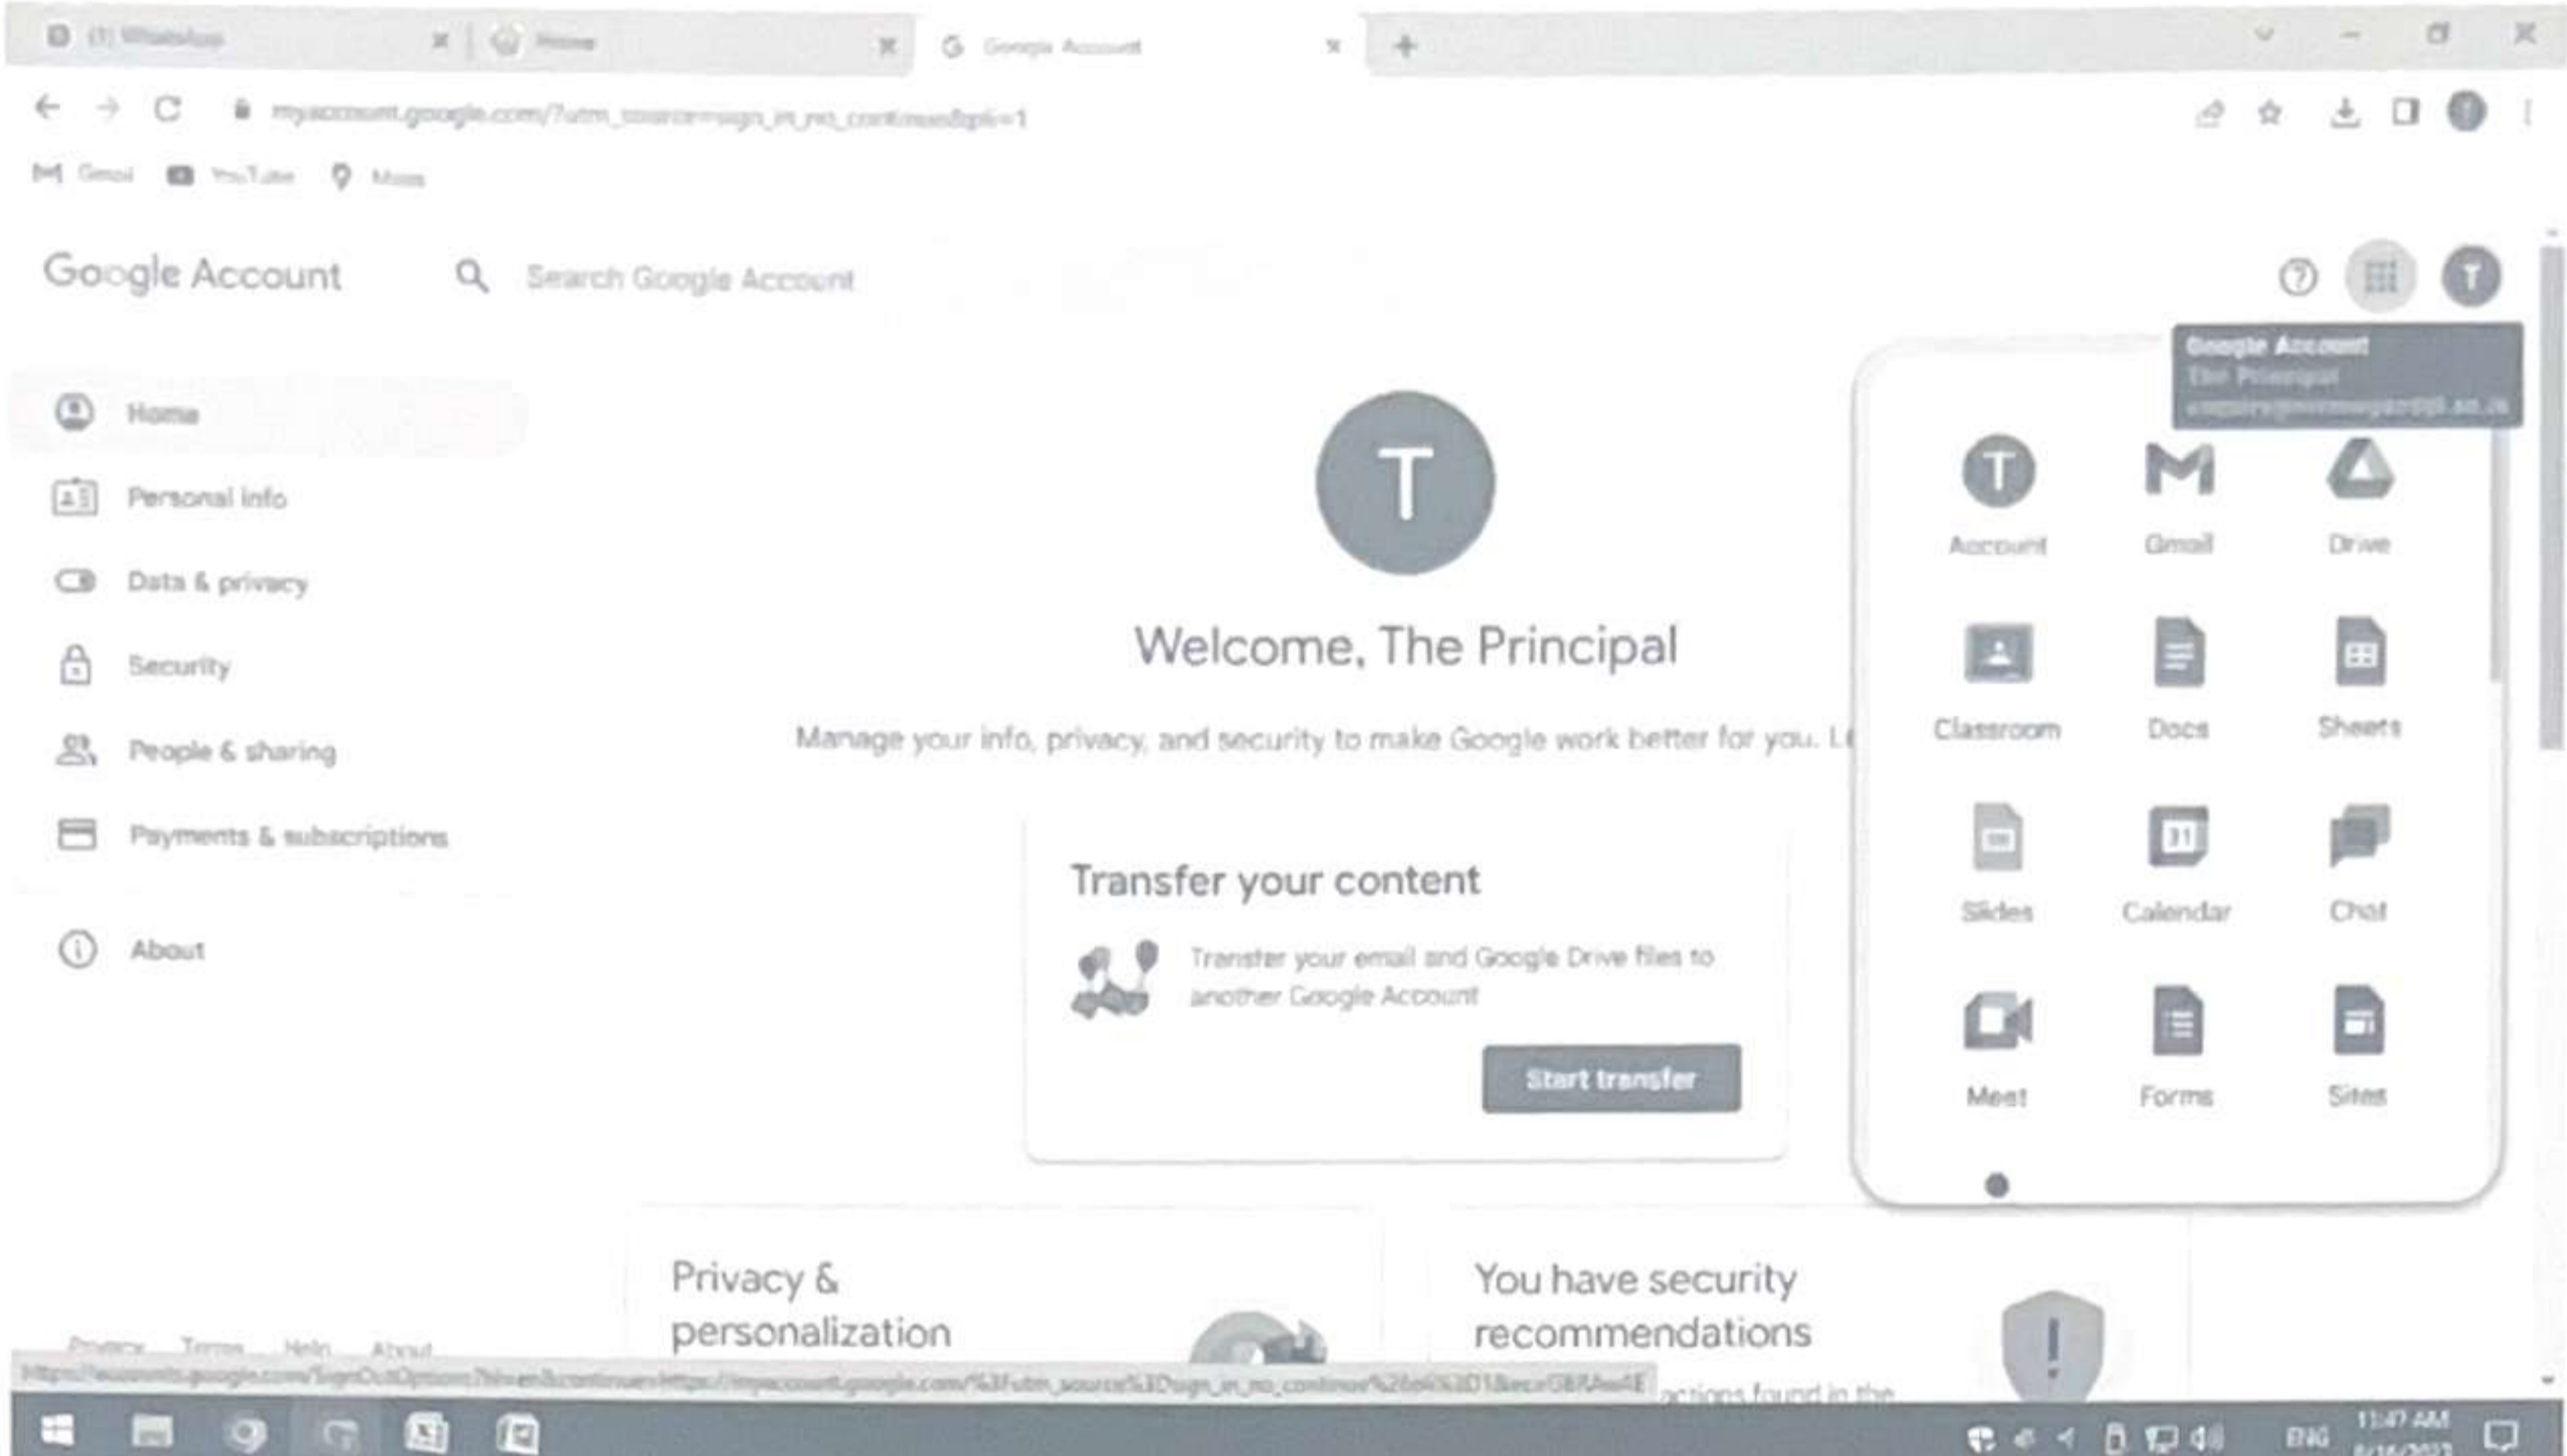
(1) WhatsApp
Home
Google Account
+

myaccount.google.com/?utm_source=sign_in_no_continue&pli=1

Gmail YouTube Maps

Google Account
Search Google Account

Google Account
The Principal
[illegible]

Home
Personal info
Data & privacy
Security
People & sharing
Payments & subscriptions
About

T
Welcome, The Principal
Manage your info, privacy, and security to make Google work better for you. L

Transfer your content
Transfer your email and Google Drive files to another Google Account
Start transfer

Account
Gmail
Drive
Classroom
Docs
Sheets
Slides
Calendar
Chat
Meet
Forms
Sites

Privacy & personalization

You have security recommendations
actions found in the

Privacy Terms Help About

https://accounts.google.com/SignOutOptions?hl=en&continue=https://myaccount.google.com/%3Futm_source%3Dsign_in_no_continue%26pli%3D1&ec=GBRAwE

ENG 11:47 AM
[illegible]